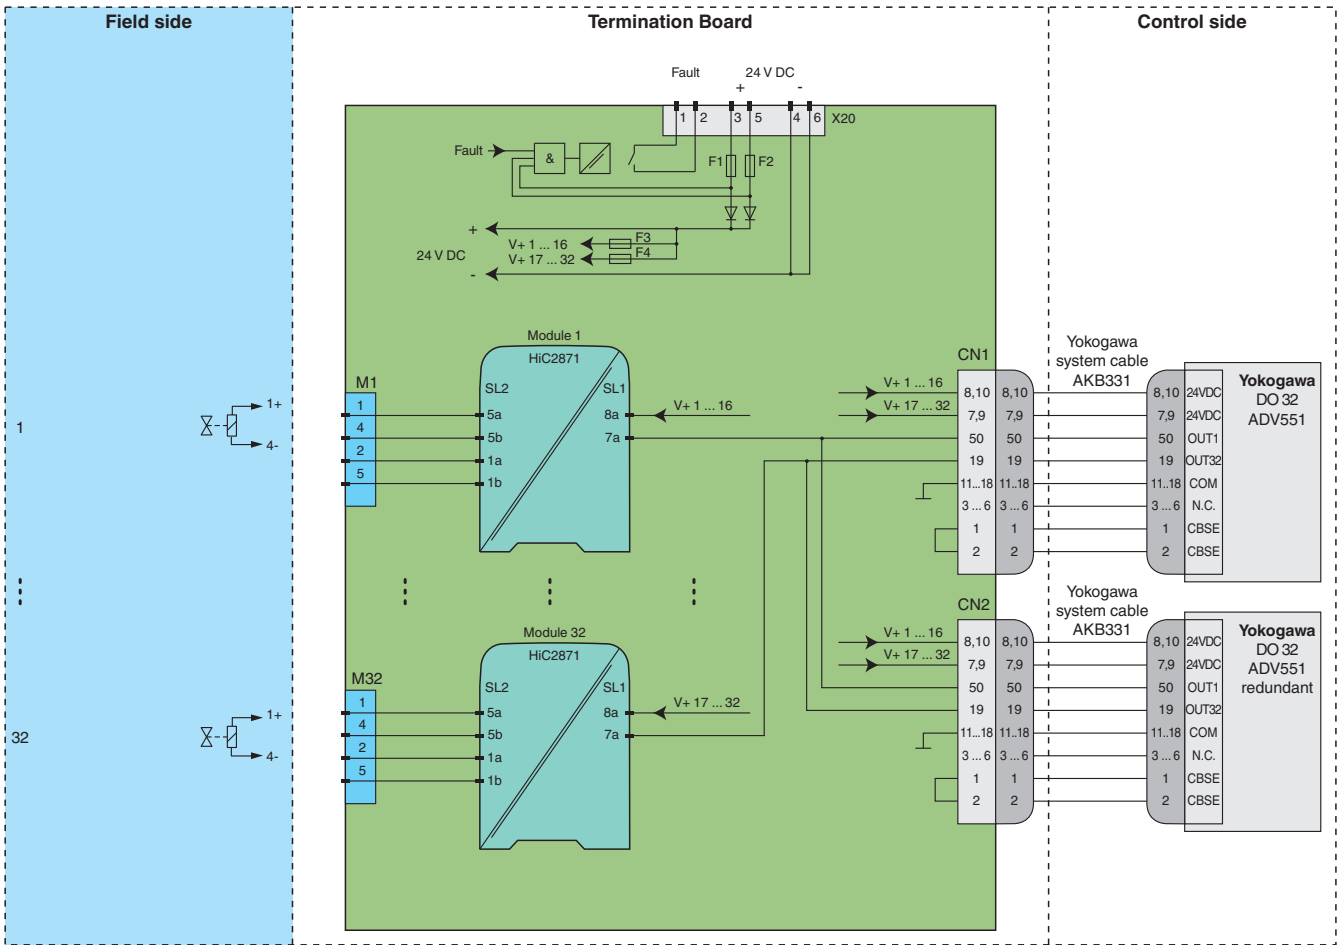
Field side

Termination Board

Control side

Fault

24 V DC

+ -

1 2 3 5 4 6 X20

Fault

&

F1 F2

+

V+ 1 ... 16

F3

24 V DC

V+ 17 ... 32

F4

-

Module 1

HiC2871

SL2

SL1

M1

1

4

2

5

5a

5b

1a

1b

8a

7a

V+ 1 ... 16

1

1+

4-

CN1

V+ 1 ... 16

V+ 17 ... 32

| 8,10 | 8,10 |
|---|---|
| 7,9 | 7,9 |
| 50 | 50 |
| 19 | 19 |
| 11...18 | 11...18 |
| 3 ... 6 | 3 ... 6 |
| 1 | 1 |
| 2 | 2 |

Yokogawa system cable AKB331

| 8,10 | 24VDC |
|---|---|
| 7,9 | 24VDC |
| 50 | OUT1 |
| 19 | OUT32 |
| 11..18 | COM |
| 3 ... 6 | N.C. |
| 1 | CBSE |
| 2 | CBSE |

Yokogawa DO 32 ADV551

Module 32

HiC2871

SL2

SL1

M32

1

4

2

5

5a

5b

1a

1b

8a

7a

V+ 17 ... 32

32

1+

4-

CN2

V+ 1 ... 16

V+ 17 ... 32

| 8,10 | 8,10 |
|---|---|
| 7,9 | 7,9 |
| 50 | 50 |
| 19 | 19 |
| 11...18 | 11...18 |
| 3 ... 6 | 3 ... 6 |
| 1 | 1 |
| 2 | 2 |

Yokogawa system cable AKB331

| 8,10 | 24VDC |
|---|---|
| 7,9 | 24VDC |
| 50 | OUT1 |
| 19 | OUT32 |
| 11..18 | COM |
| 3 ... 6 | N.C. |
| 1 | CBSE |
| 2 | CBSE |

Yokogawa DO 32 ADV551 redundant